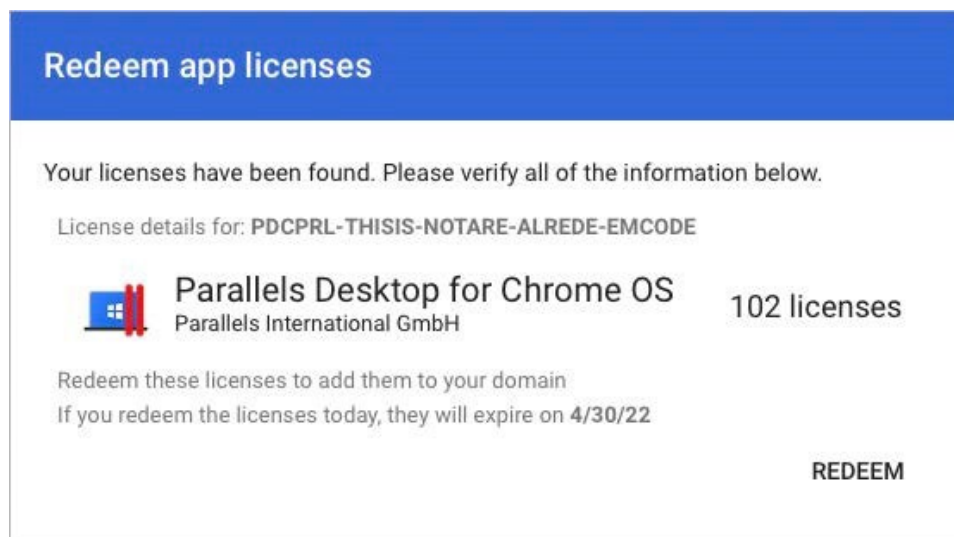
Redeem app licenses

Your licenses have been found. Please verify all of the information below.

License details for: PDCPRL-THISIS-NOTARE-ALREDE-EMCODE

Parallels Desktop for Chrome OS
Parallels International GmbH

102 licenses

Redeem these licenses to add them to your domain
If you redeem the licenses today, they will expire on 4/30/22

REDEEM